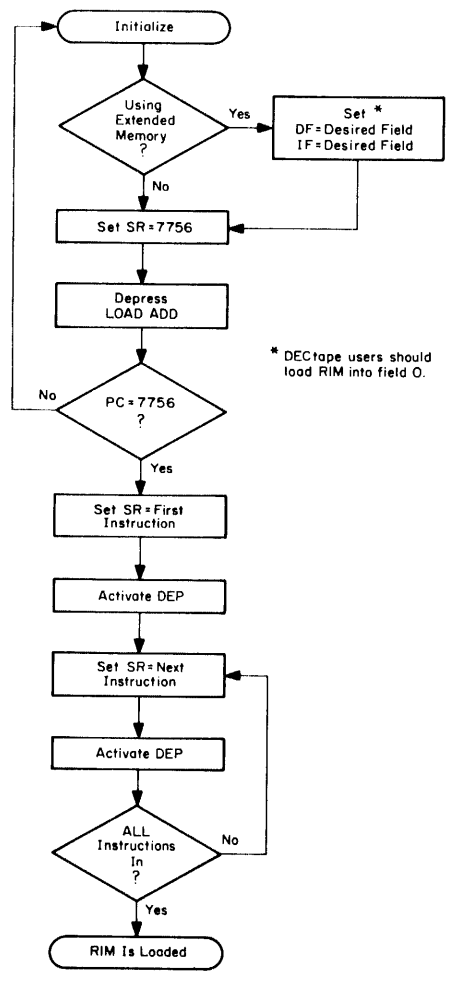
Initialize

Using Extended Memory ?

Yes

Set *
DF = Desired Field
IF = Desired Field

No

Set SR = 7756

Depress LOAD ADD

* DECtape users should load RIM into field 0.

No

PC = 7756 ?

Yes

Set SR = First Instruction

Activate DEP

Set SR = Next Instruction

Activate DEP

ALL Instructions In ?

No

Yes

RIM Is Loaded